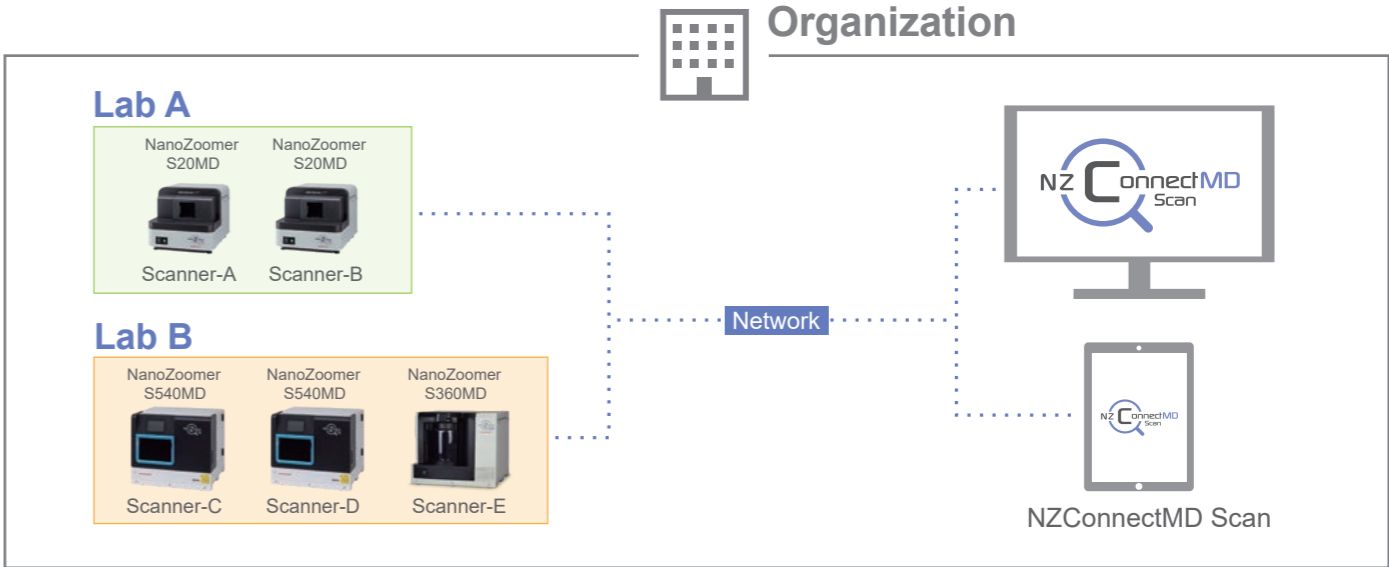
Organization

Lab A

NanoZoomer S20MD
Scanner-A

NanoZoomer S20MD
Scanner-B

Lab B

NanoZoomer S540MD
Scanner-C

NanoZoomer S540MD
Scanner-D

NanoZoomer S360MD
Scanner-E

Network

NZ ConnectMD Scan

NZ ConnectMD Scan

NZConnectMD Scan